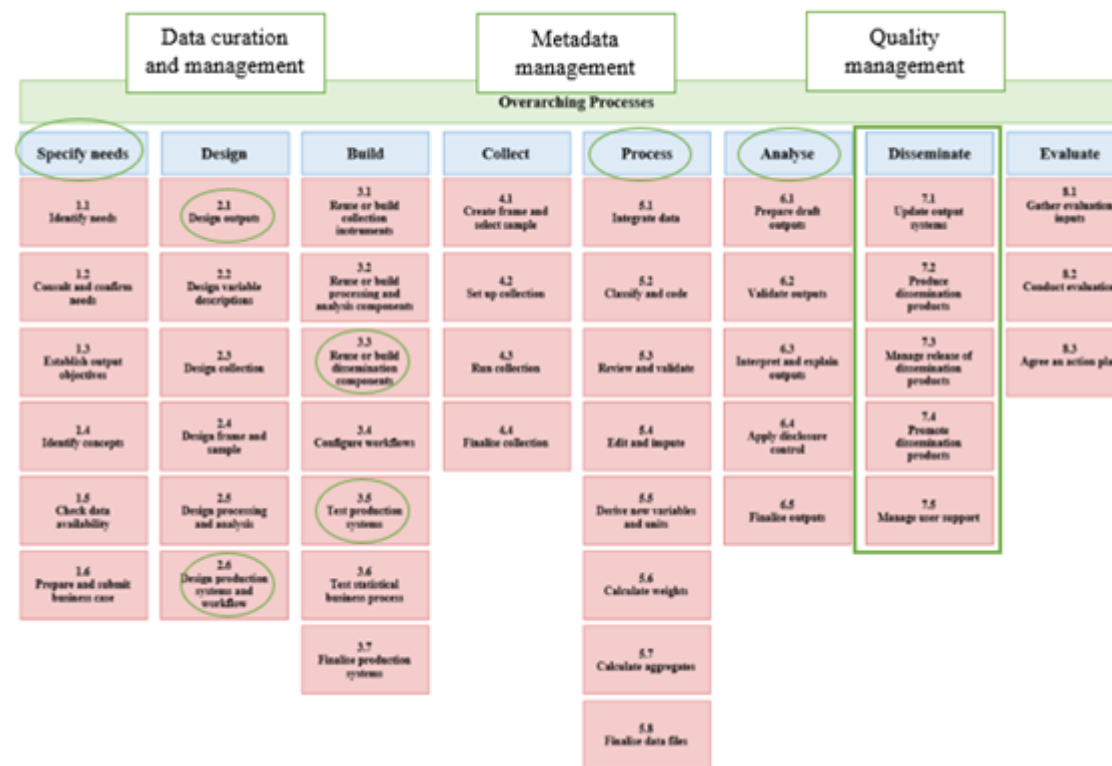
Data curation and management

Metadata management

Quality management

Overarching Processes

Specify needs

1.1
Identify needs

1.2
Consult and confirm needs

1.3
Establish output objectives

1.4
Identify concepts

1.5
Check data availability

1.6
Prepare and submit business case

Design

2.1
Design outputs

2.2
Design variable descriptions

2.3
Design collection

2.4
Design frame and sample

2.5
Design processing and analysis

2.6
Design production systems and workflow

Build

3.1
Reuse or build collection instruments

3.2
Reuse or build processing and analysis components

3.3
Reuse or build dissemination components

3.4
Configure workflows

3.5
Test production systems

3.6
Test statistical business process

3.7
Finalise production systems

Collect

4.1
Create frame and select sample

4.2
Set up collection

4.3
Run collection

4.4
Finalise collection

Process

5.1
Integrate data

5.2
Classify and code

5.3
Review and validate

5.4
Edit and impute

5.5
Derive new variables and units

5.6
Calculate weights

5.7
Calculate aggregates

5.8
Finalise data files

Analyse

6.1
Prepare draft outputs

6.2
Validate outputs

6.3
Interpret and explain outputs

6.4
Apply disclosure control

6.5
Finalise outputs

Disseminate

7.1
Update output systems

7.2
Produce dissemination products

7.3
Manage release of dissemination products

7.4
Promote dissemination products

7.5
Manage user support

Evaluate

8.1
Gather evaluation inputs

8.2
Conduct evaluation

8.3
Agree an action pla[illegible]